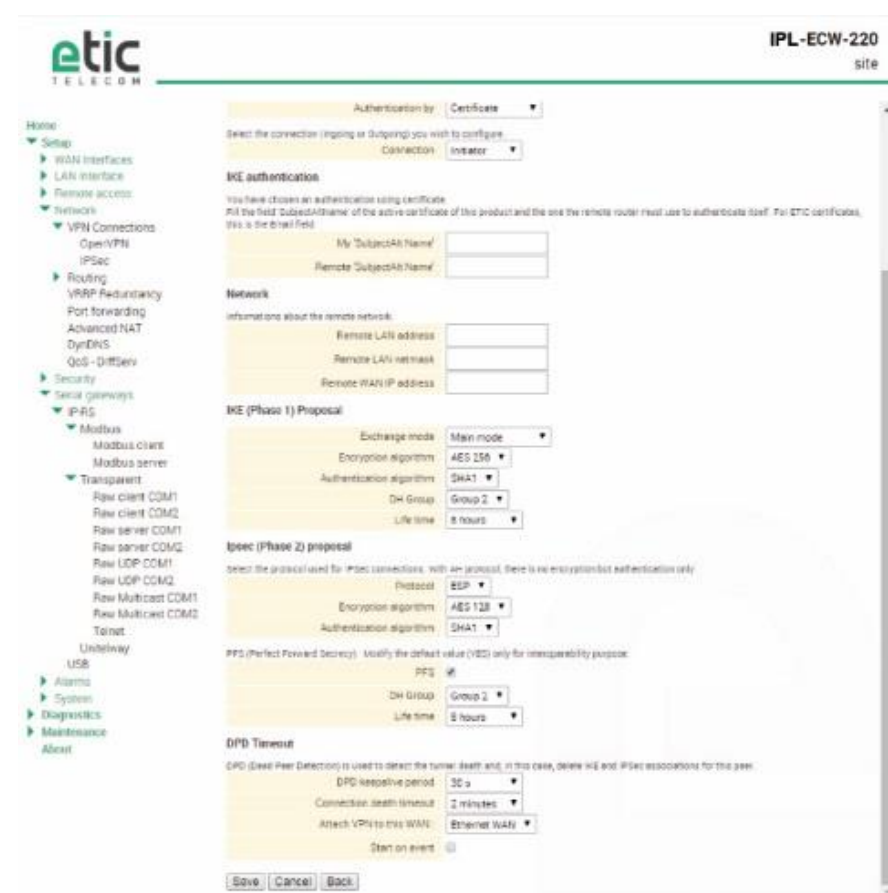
etic
TELECOM

IPL-ECW-220
site

Home
Setup
WAN interfaces
LAN interface
Remote access
Network
VPN Connections
OpenVPN
IPSec
Routing
VRRP Redundancy
Port forwarding
Advanced NAT
DynDNS
QoS - DiffServ
Security
Serial gateways
IP-RS
Modbus
Modbus client
Modbus server
Transparent
Raw client COM1
Raw client COM2
Raw server COM1
Raw server COM2
Raw UDP COM1
Raw UDP COM2
Raw Multicast COM1
Raw Multicast COM2
Telnet
Unitelway
USB
Alarms
System
Diagnostics
Maintenance
About

Authentication by Certificate

Select the connection (Ingoing or Outgoing) you wish to configure
Connection Initiator

IKE authentication

You have chosen an authentication using certificate.
Fill the field 'SubjectAltName' of the active certificate of this product and the one the remote router must use to authenticate itself. For ETIC certificates, this is the Email field.

My 'SubjectAlt Name'
Remote 'SubjectAlt Name'

Network

Informations about the remote network.
Remote LAN address
Remote LAN netmask
Remote WAN IP address

IKE (Phase 1) Proposal

Exchange mode Main mode
Encryption algorithm AES 256
Authentication algorithm SHA1
DH Group Group 2
Life time 8 hours

Ipsec (Phase 2) proposal

Select the protocol used for IPSec connections. With AH protocol, there is no encryption but authentication only
Protocol ESP
Encryption algorithm AES 128
Authentication algorithm SHA1

PFS (Perfect Forward Secrecy). Modify the default value (YES) only for interoperability purpose.
PFS
DH Group Group 2
Life time 8 hours

DPD Timeout

DPD (Dead Peer Detection) is used to detect the tunnel death and, in this case, delete IKE and IPSec associations for this peer.
DPD keepalive period 30 s
Connection death timeout 2 minutes
Attach VPN to this WAN: Ethernet WAN
Start on event

Save Cancel Back